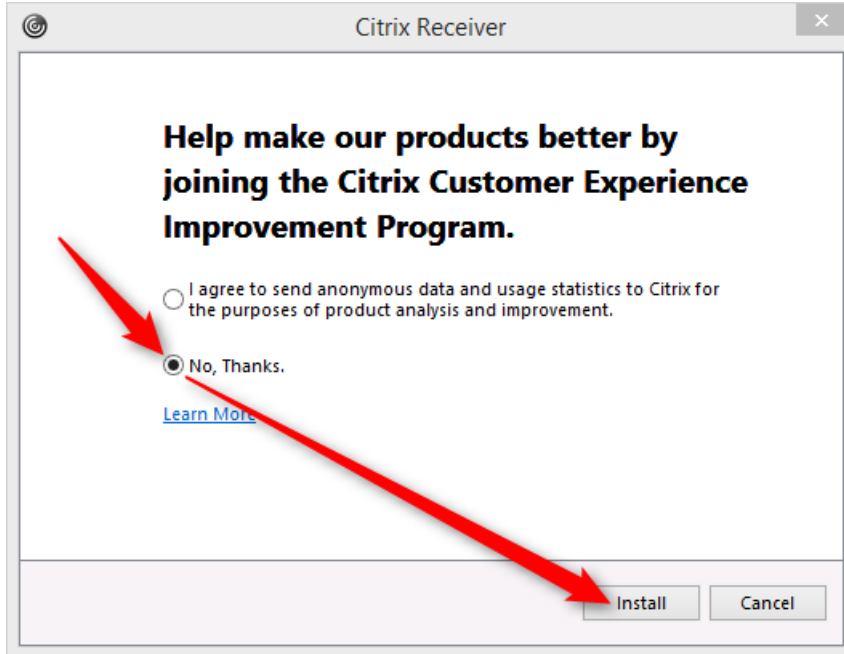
Citrix Receiver

Help make our products better by joining the Citrix Customer Experience Improvement Program.

I agree to send anonymous data and usage statistics to Citrix for the purposes of product analysis and improvement.

No, Thanks.

Learn More

Install

Cancel